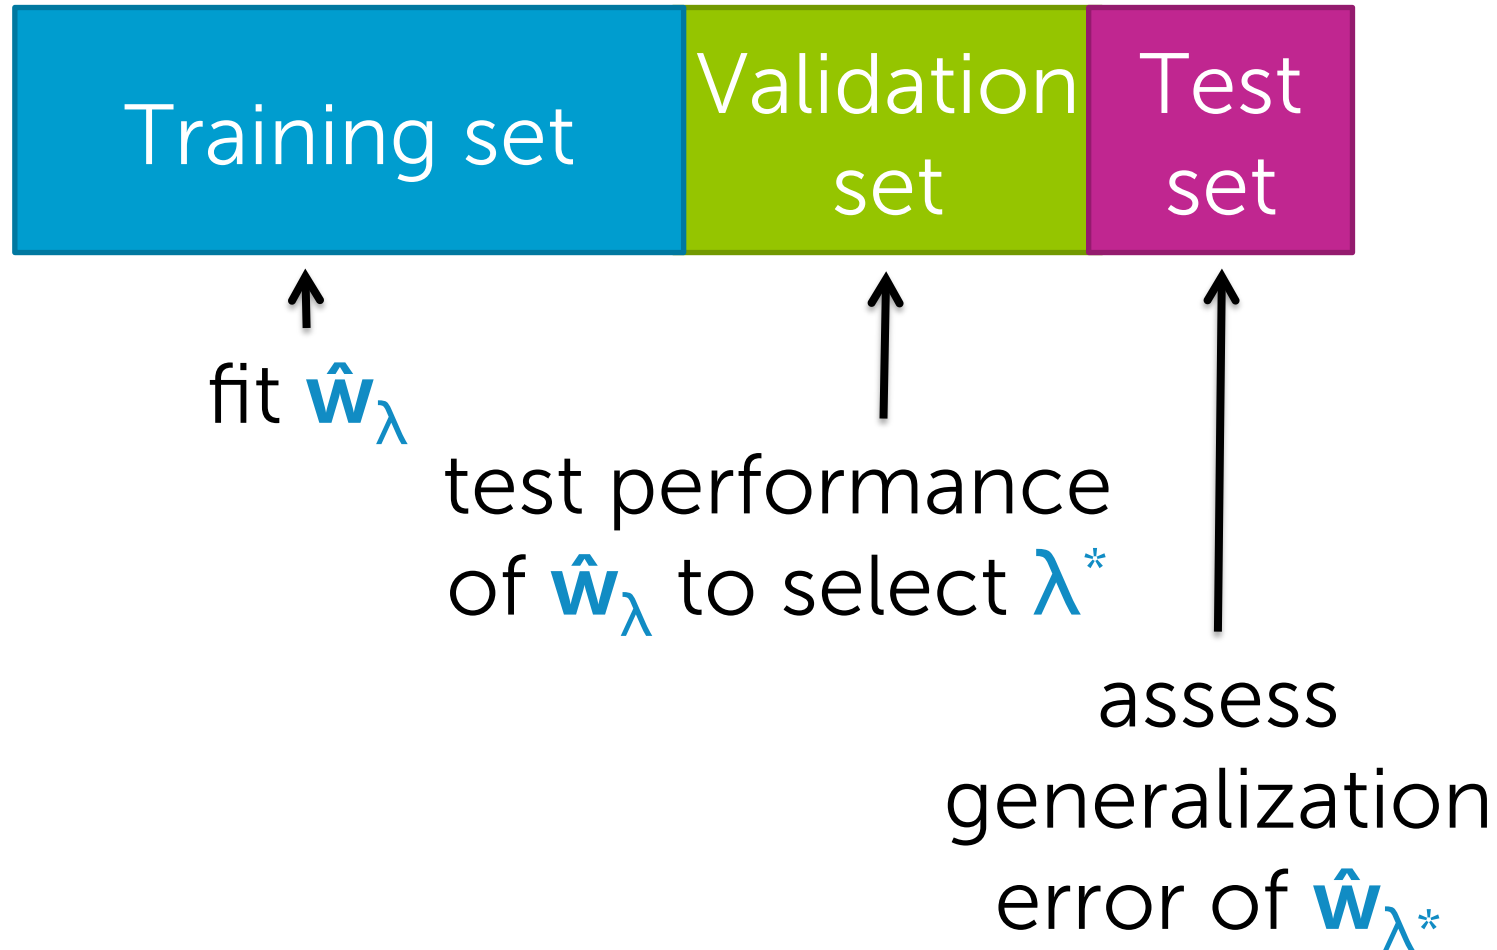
Training set

Validation set

Test set

fit $\hat{\mathbf{w}}_\lambda$

test performance of $\hat{\mathbf{w}}_\lambda$ to select $\lambda^*$

assess generalization error of $\hat{\mathbf{w}}_{\lambda^*}$